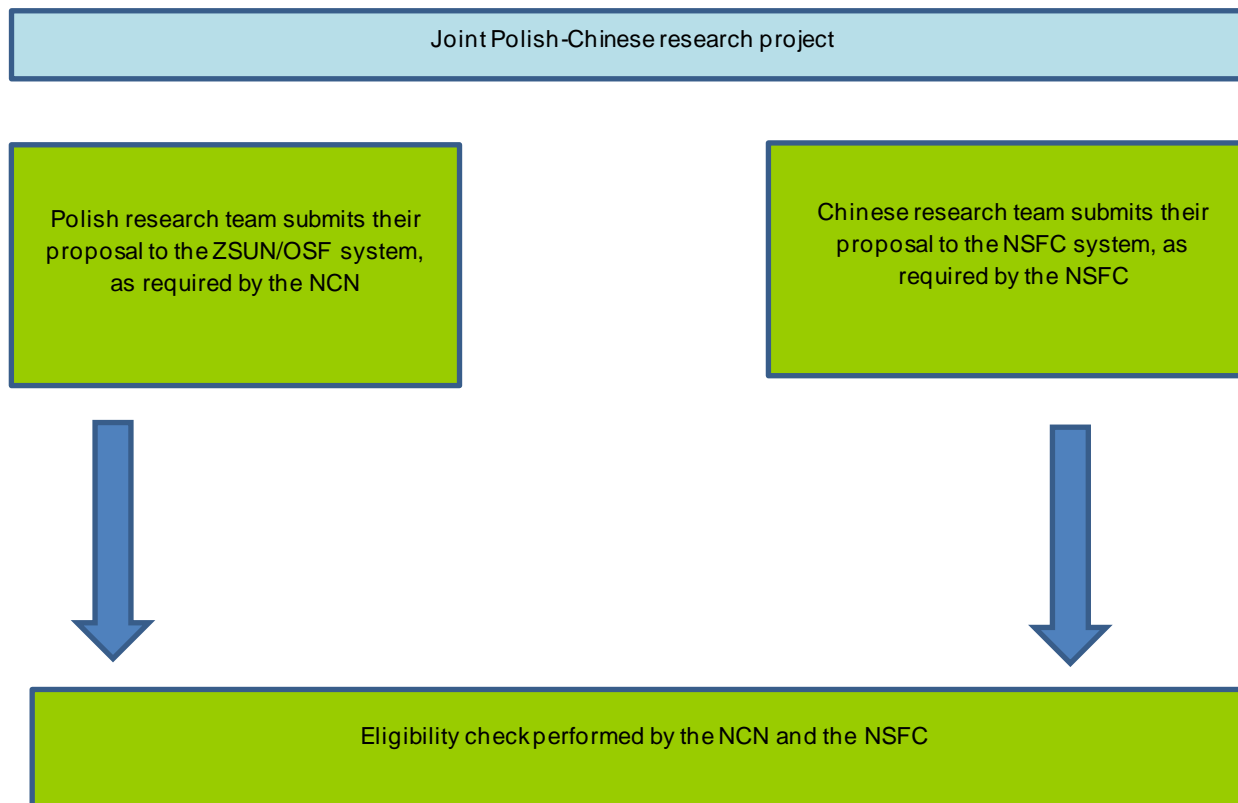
Joint Polish-Chinese research project

Polish research team submits their proposal to the ZSUN/OSF system, as required by the NCN

Chinese research team submits their proposal to the NSFC system, as required by the NSFC

Eligibility check performed by the NCN and the NSFC